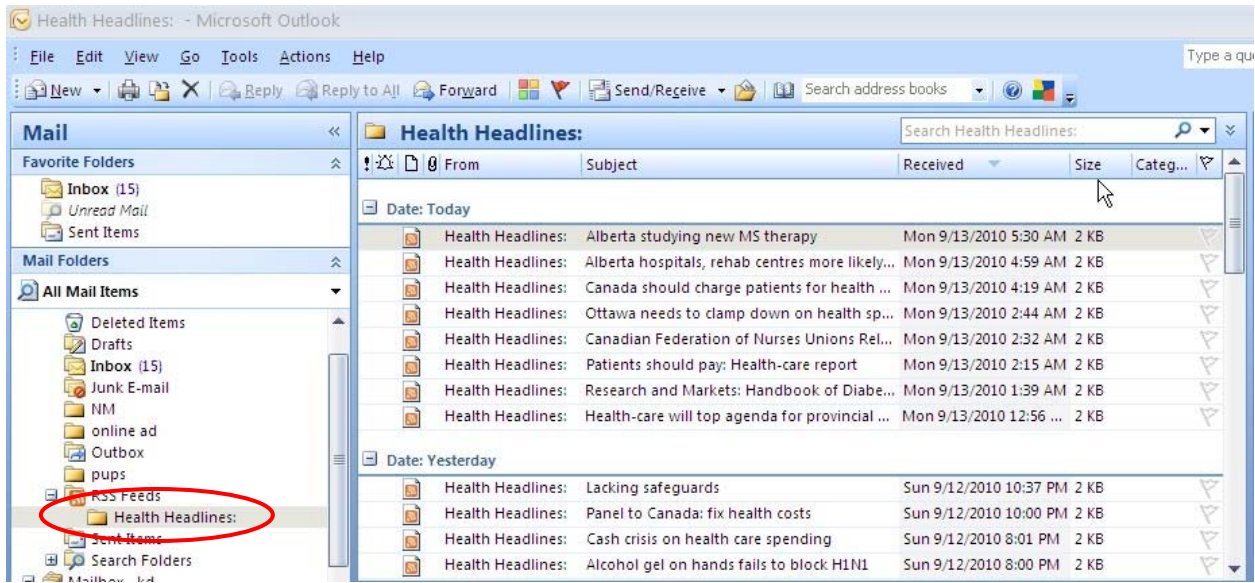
Health Headlines: - Microsoft Outlook

File Edit View Go Tools Actions Help

Type a qu

New Reply Reply to All Forward Send/Receive Search address books

Mail

Favorite Folders

Inbox (15)
Unread Mail
Sent Items

Mail Folders

All Mail Items

Deleted Items
Drafts
Inbox (15)
Junk E-mail
NM
online ad
Outbox
pups
RSS Feeds
Health Headlines:
Sent Items
Search Folders
Mailbox - kd

Health Headlines:

Search Health Headlines:

| From | Subject | Received | Size | Categ... |
|---|---|---|---|---|
| Date: Today | | | | |
| Health Headlines: | Alberta studying new MS therapy | Mon 9/13/2010 5:30 AM | 2 KB | |
| Health Headlines: | Alberta hospitals, rehab centres more likely... | Mon 9/13/2010 4:59 AM | 2 KB | |
| Health Headlines: | Canada should charge patients for health ... | Mon 9/13/2010 4:19 AM | 2 KB | |
| Health Headlines: | Ottawa needs to clamp down on health sp... | Mon 9/13/2010 2:44 AM | 2 KB | |
| Health Headlines: | Canadian Federation of Nurses Unions Rel... | Mon 9/13/2010 2:32 AM | 2 KB | |
| Health Headlines: | Patients should pay: Health-care report | Mon 9/13/2010 2:15 AM | 2 KB | |
| Health Headlines: | Research and Markets: Handbook of Diabe... | Mon 9/13/2010 1:39 AM | 2 KB | |
| Health Headlines: | Health-care will top agenda for provincial ... | Mon 9/13/2010 12:56 ... | 2 KB | |
| Date: Yesterday | | | | |
| Health Headlines: | Lacking safeguards | Sun 9/12/2010 10:37 PM | 2 KB | |
| Health Headlines: | Panel to Canada: fix health costs | Sun 9/12/2010 10:00 PM | 2 KB | |
| Health Headlines: | Cash crisis on health care spending | Sun 9/12/2010 8:01 PM | 2 KB | |
| Health Headlines: | Alcohol gel on hands fails to block H1N1 | Sun 9/12/2010 8:00 PM | 2 KB | |